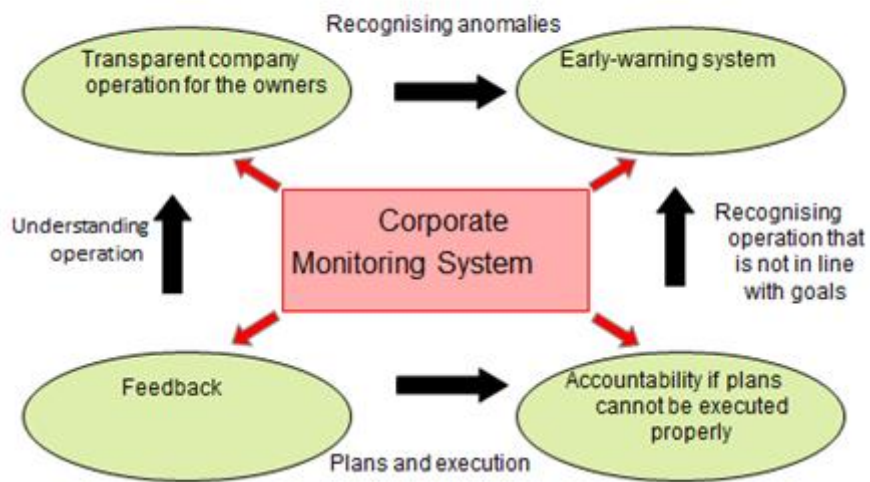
Recognising anomalies

Transparent company operation for the owners

Early-warning system

Understanding operation

Corporate Monitoring System

Recognising operation that is not in line with goals

Feedback

Accountability if plans cannot be executed properly

Plans and execution